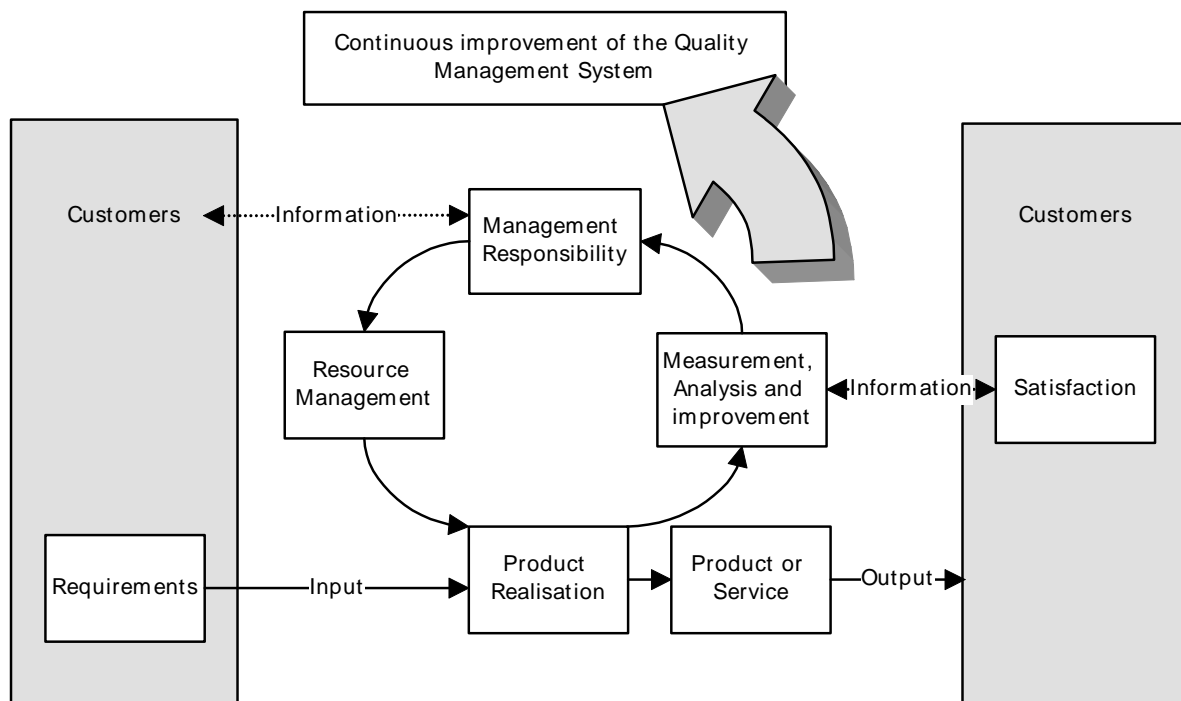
Continuous improvement of the Quality Management System

Customers

Information

Management Responsibility

Customers

Resource Management

Measurement, Analysis and improvement

Information

Satisfaction

Requirements

Input

Product Realisation

Product or Service

Output